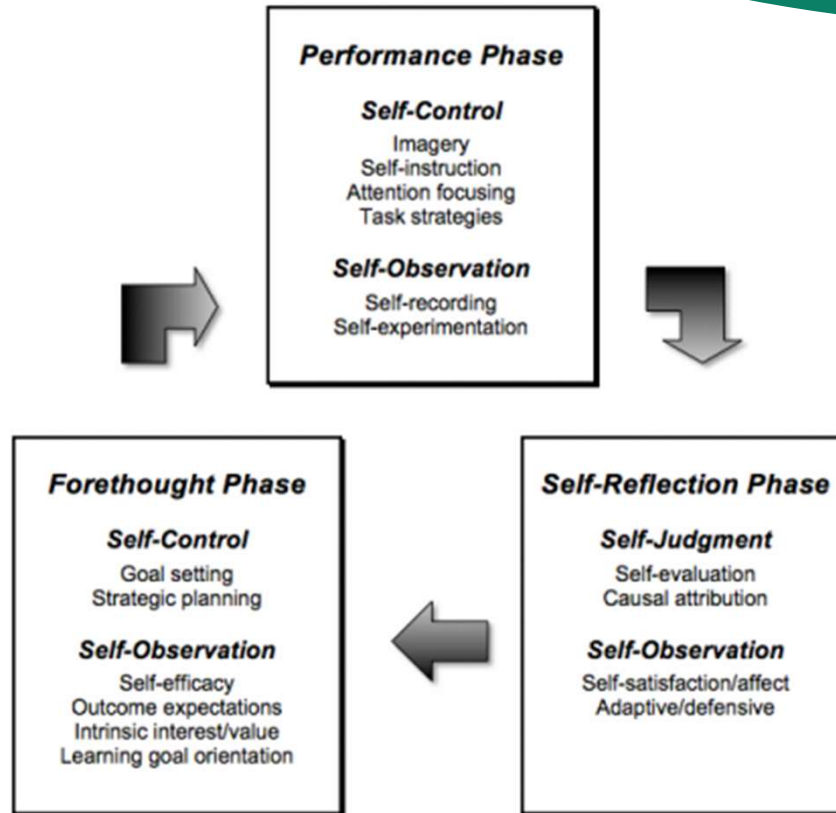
Performance Phase

Self-Control
Imagery
Self-instruction
Attention focusing
Task strategies

Self-Observation
Self-recording
Self-experimentation

Forethought Phase

Self-Control
Goal setting
Strategic planning

Self-Observation
Self-efficacy
Outcome expectations
Intrinsic interest/value
Learning goal orientation

Self-Reflection Phase

Self-Judgment
Self-evaluation
Causal attribution

Self-Observation
Self-satisfaction/affect
Adaptive/defensive